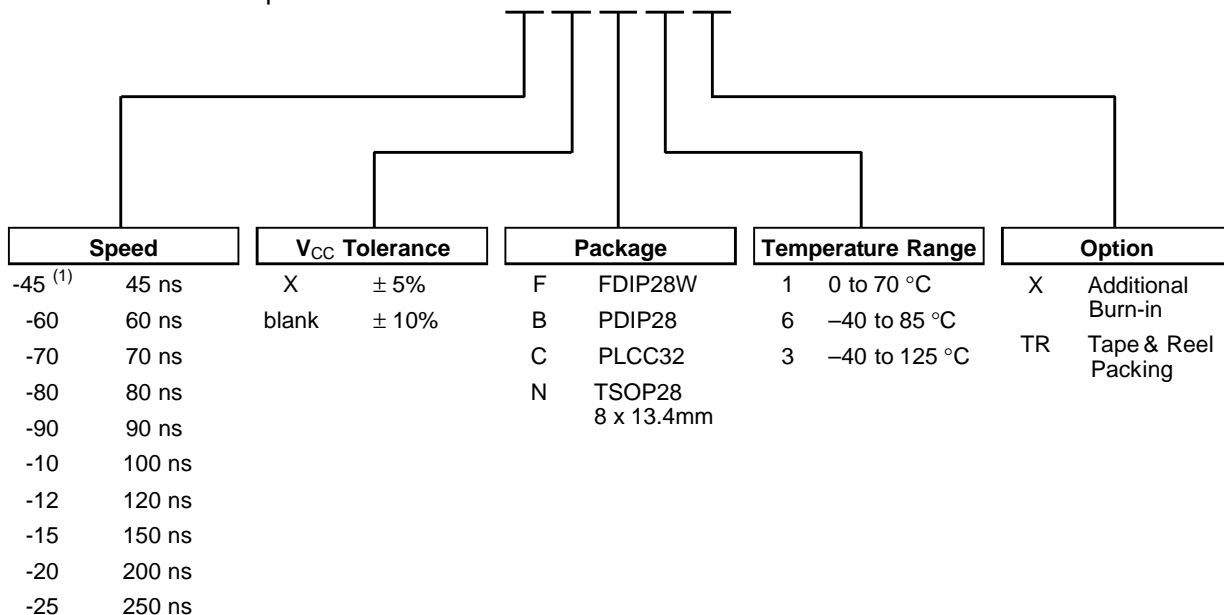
| Speed | | $V_{CC}$ Tolerance | | Package | | Temperature Range | | Option | |
|---|---|---|---|---|---|---|---|---|---|
| -45 $^{(1)}$ | 45 ns | X | ± 5% | F | FDIP28W | 1 | 0 to 70 °C | X | Additional Burn-in |
| -60 | 60 ns | blank | ± 10% | B | PDIP28 | 6 | –40 to 85 °C | TR | Tape & Reel Packing |
| -70 | 70 ns | | | C | PLCC32 | 3 | –40 to 125 °C | | |
| -80 | 80 ns | | | N | TSOP28 8 x 13.4mm | | | | |
| -90 | 90 ns | | | | | | | | |
| -10 | 100 ns | | | | | | | | |
| -12 | 120 ns | | | | | | | | |
| -15 | 150 ns | | | | | | | | |
| -20 | 200 ns | | | | | | | | |
| -25 | 250 ns | | | | | | | | |